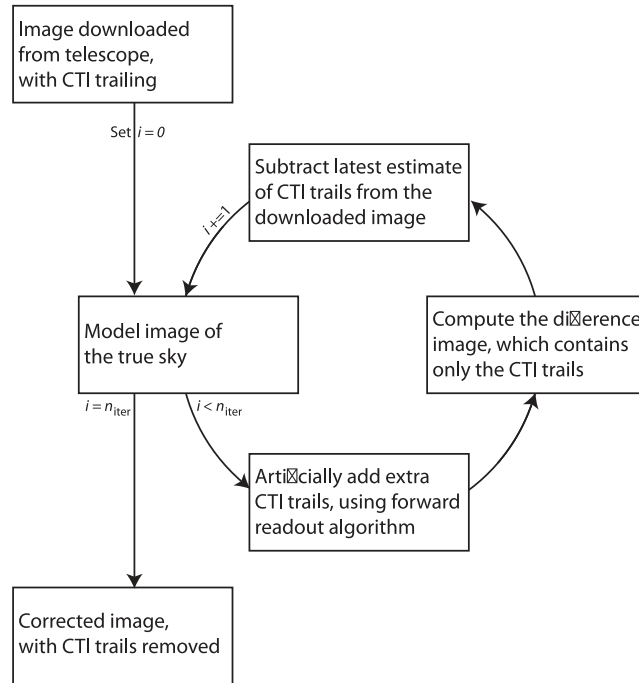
Image downloaded from telescope, with CTI trailing

Set $i = 0$

Subtract latest estimate of CTI trails from the downloaded image

$i$+=1

Model image of the true sky

Compute the di⊠erence image, which contains only the CTI trails

$i = n_{\text{iter}}$

$i < n_{\text{iter}}$

Arti⊠cially add extra CTI trails, using forward readout algorithm

Corrected image, with CTI trails removed